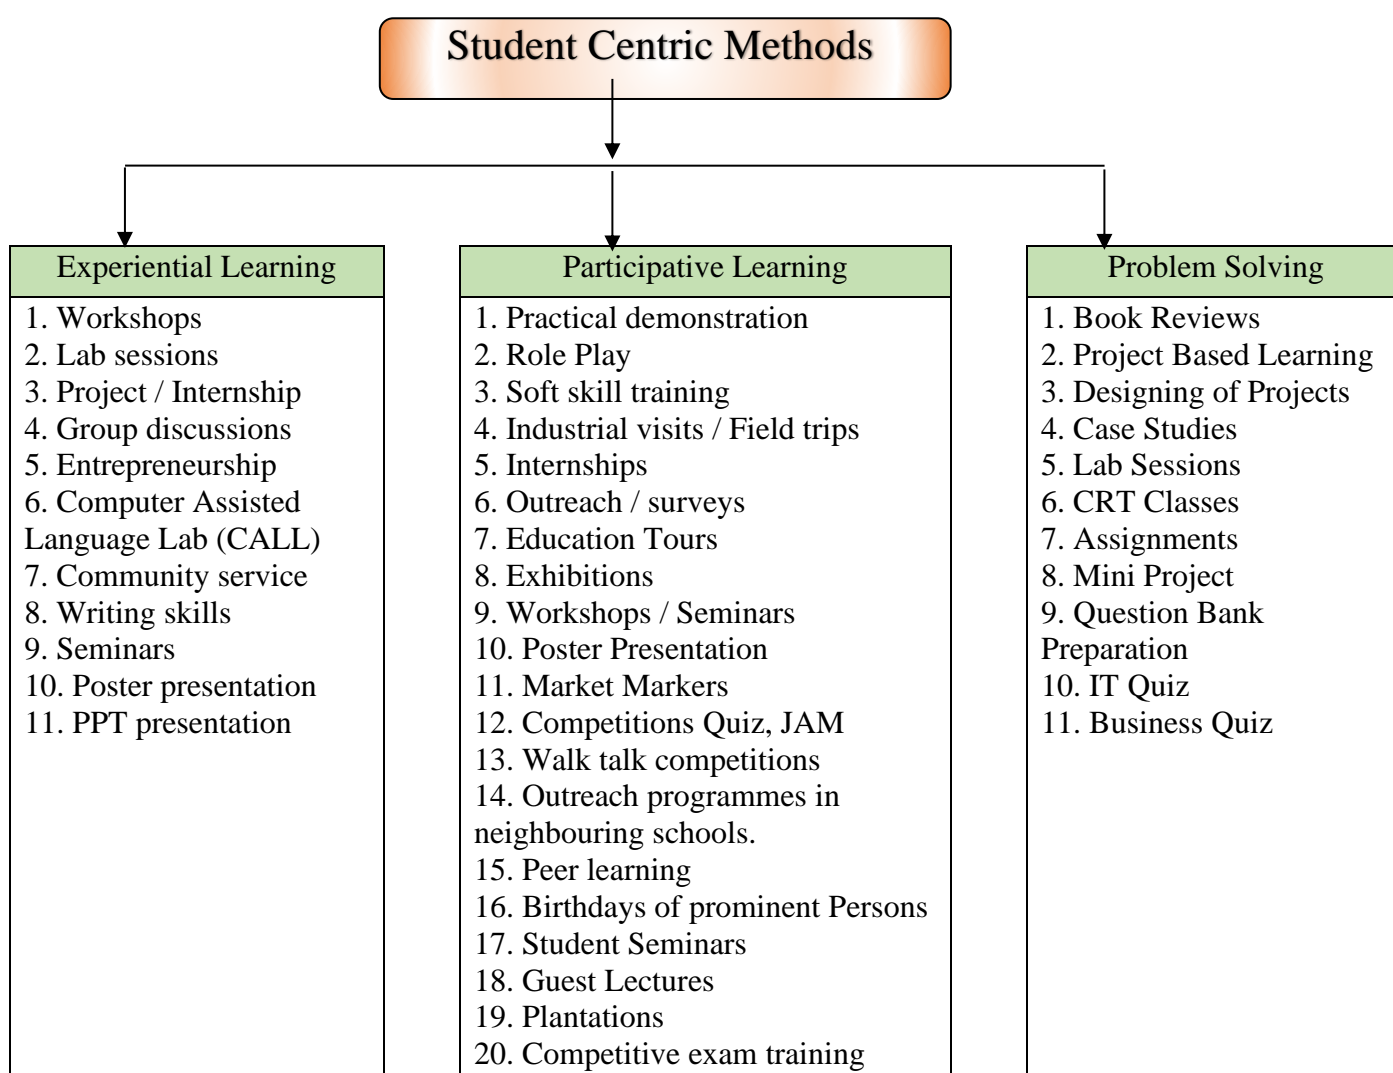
Student Centric Methods

Experiential Learning

1. Workshops
2. Lab sessions
3. Project / Internship
4. Group discussions
5. Entrepreneurship
6. Computer Assisted Language Lab (CALL)
7. Community service
8. Writing skills
9. Seminars
10. Poster presentation
11. PPT presentation

Participative Learning

1. Practical demonstration
2. Role Play
3. Soft skill training
4. Industrial visits / Field trips
5. Internships
6. Outreach / surveys
7. Education Tours
8. Exhibitions
9. Workshops / Seminars
10. Poster Presentation
11. Market Markers
12. Competitions Quiz, JAM
13. Walk talk competitions
14. Outreach programmes in neighbouring schools.
15. Peer learning
16. Birthdays of prominent Persons
17. Student Seminars
18. Guest Lectures
19. Plantations
20. Competitive exam training

Problem Solving

1. Book Reviews
2. Project Based Learning
3. Designing of Projects
4. Case Studies
5. Lab Sessions
6. CRT Classes
7. Assignments
8. Mini Project
9. Question Bank Preparation
10. IT Quiz
11. Business Quiz